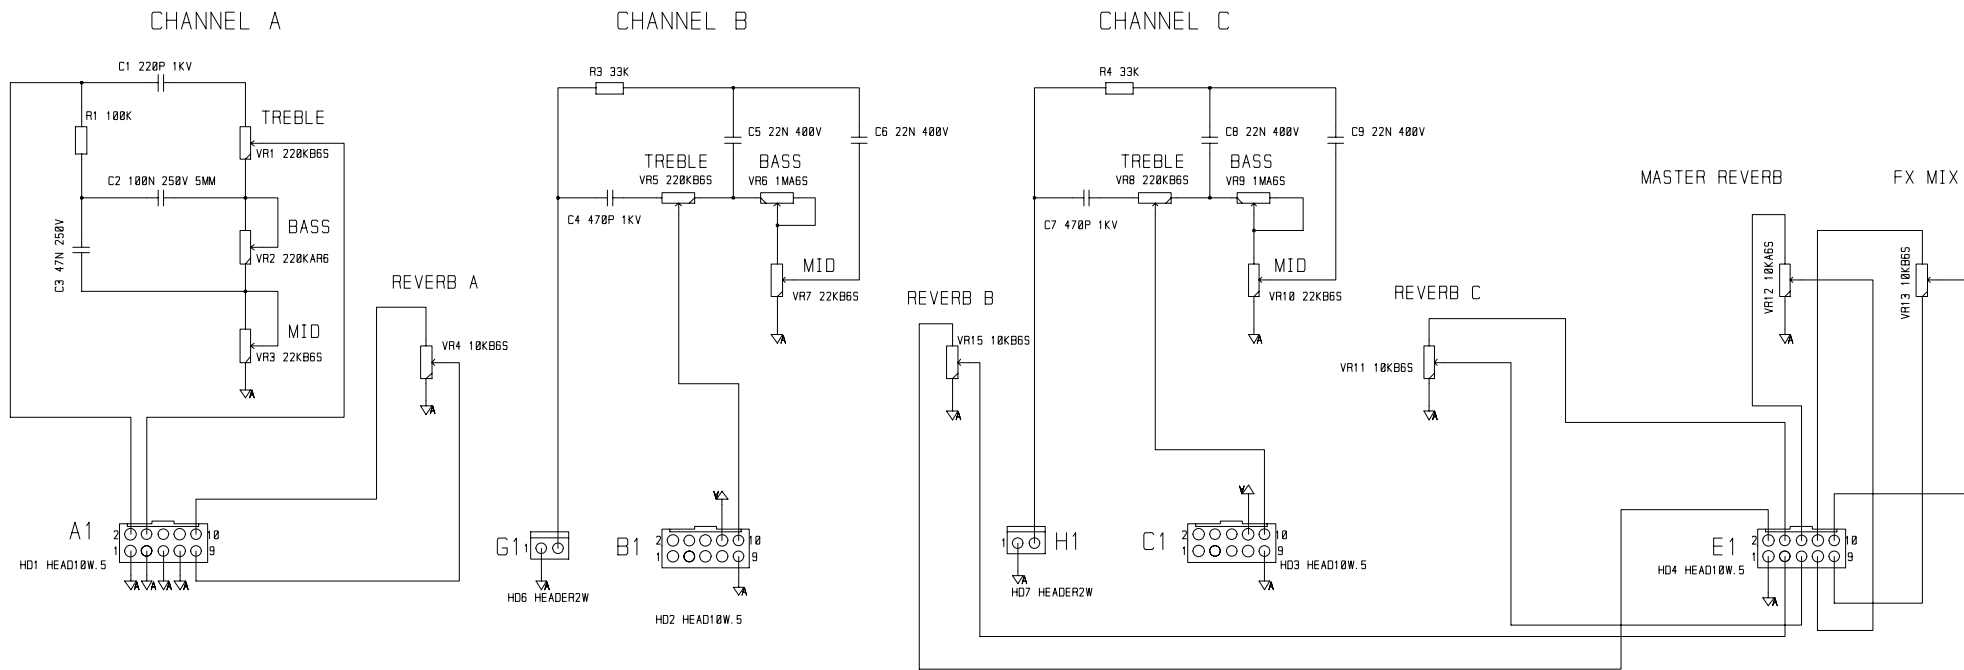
CHANNEL A

C1 220P 1KV
R1 100K
TREBLE
VR1 220KB6S
C2 100N 250V 5MM
BASS
C3 47N 250V
VR2 220KAR6
MID
VR3 22KB6S

REVERB A
VR4 10KB6S

A1
2 10
1 9
HD1 HEAD10W.5

CHANNEL B

R3 33K
C5 22N 400V
C6 22N 400V
TREBLE
VR5 220KB6S
BASS
VR6 1MA6S
C4 470P 1KV
MID
VR7 22KB6S

G1 1
HD6 HEADER2W

B1
2 10
1 9
HD2 HEAD10W.5

CHANNEL C

R4 33K
C8 22N 400V
C9 22N 400V
TREBLE
VR8 220KB6S
BASS
VR9 1MA6S
C7 470P 1KV
MID
VR10 22KB6S

REVERB B
VR15 10KB6S

1 H1
HD7 HEADER2W

C1
2 10
1 9
HD3 HEAD10W.5

REVERB C
VR11 10KB6S

MASTER REVERB
VR12 10KA6S

FX MIX
VR13 10KB6S

E1
2 10
1 9
HD4 HEAD10W.5